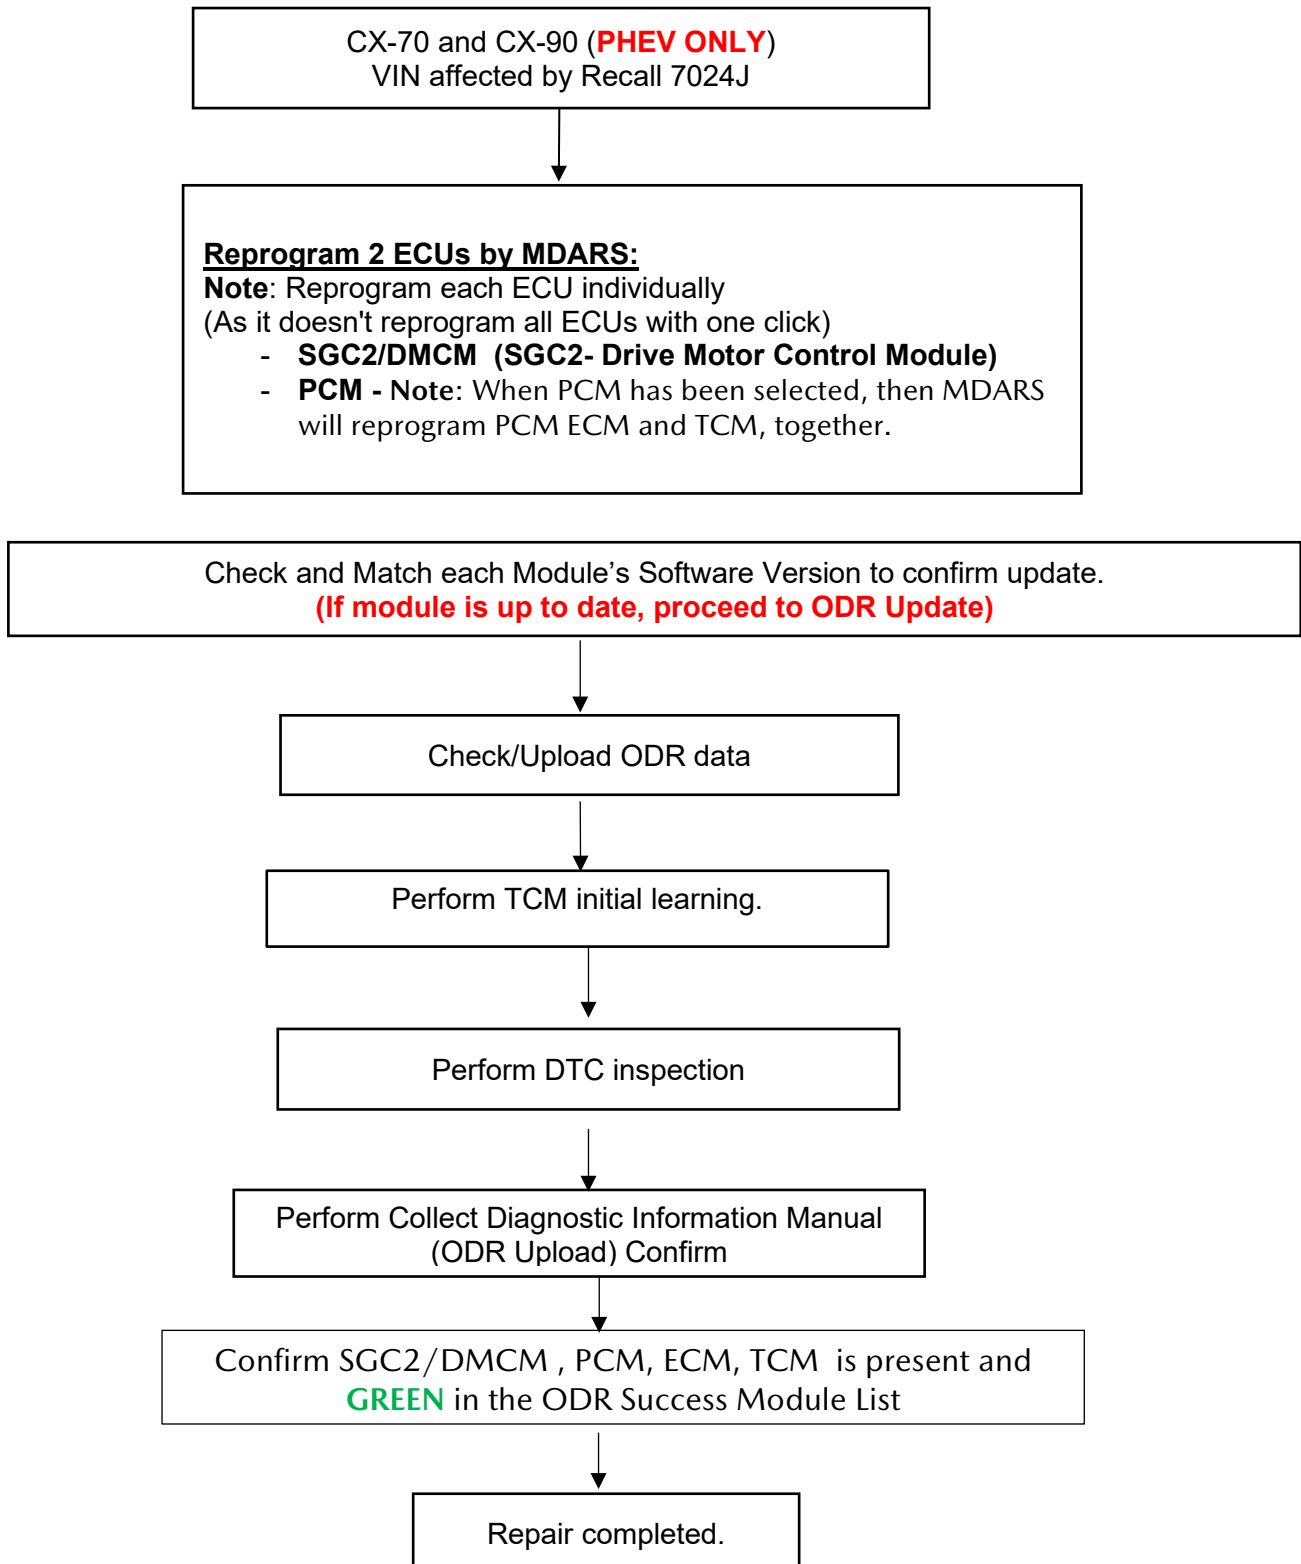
CX-70 and CX-90 (PHEV ONLY)
VIN affected by Recall 7024J

Reprogram 2 ECUs by MDARS:
Note: Reprogram each ECU individually
(As it doesn't reprogram all ECUs with one click)
- SGC2/DMCM (SGC2- Drive Motor Control Module)
- PCM - Note: When PCM has been selected, then MDARS will reprogram PCM ECM and TCM, together.

Check and Match each Module’s Software Version to confirm update.
(If module is up to date, proceed to ODR Update)

Check/Upload ODR data

Perform TCM initial learning.

Perform DTC inspection

Perform Collect Diagnostic Information Manual (ODR Upload) Confirm

Confirm SGC2/DMCM , PCM, ECM, TCM is present and GREEN in the ODR Success Module List

Repair completed.